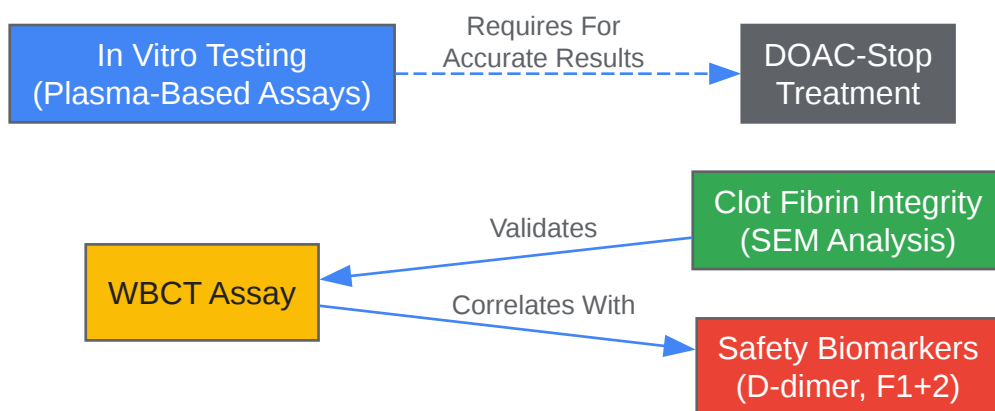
In Vitro Testing
(Plasma-Based Assays)

Requires For
Accurate Results

DOAC-Stop
Treatment

Clot Fibrin Integrity
(SEM Analysis)

Validates

WBCT Assay

Correlates With

Safety Biomarkers
(D-dimer, F1+2)